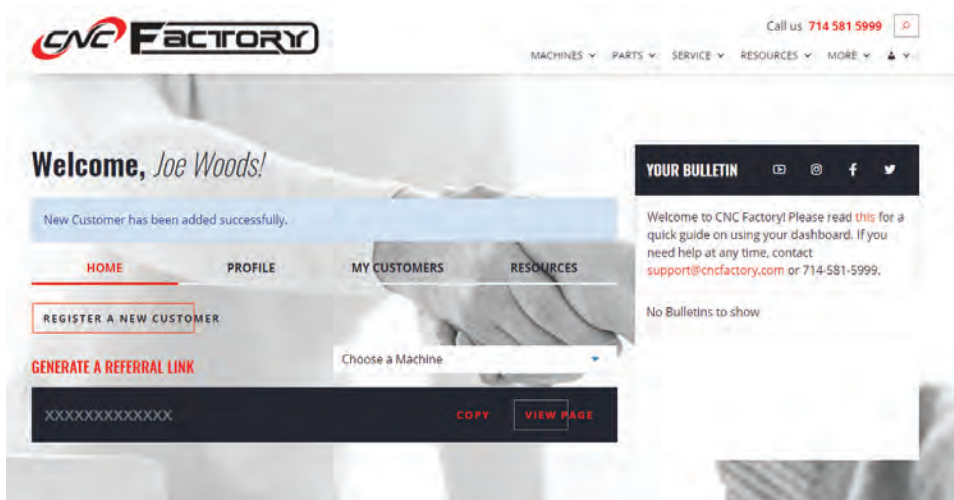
CNC FACTORY

Call us 714 581 5999

MACHINES PARTS SERVICE RESOURCES MORE

Welcome, Joe Woods!

New Customer has been added successfully.

HOME PROFILE MY CUSTOMERS RESOURCES

REGISTER A NEW CUSTOMER

GENERATE A REFERRAL LINK

Choose a Machine

XXXXXXXXXXXXX COPY VIEW PAGE

YOUR BULLETIN

Welcome to CNC Factory! Please read this for a quick guide on using your dashboard. If you need help at any time, contact support@cncfactory.com or 714-581-5999.

No Bulletins to show